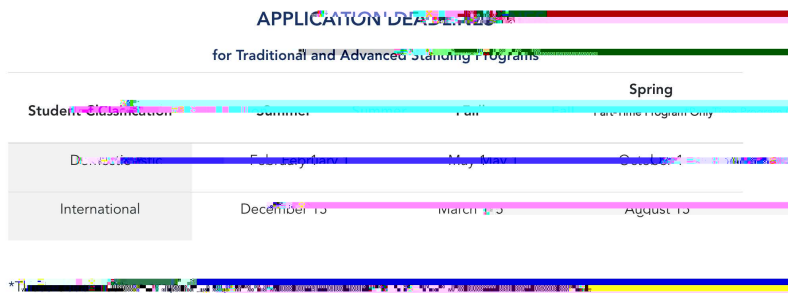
APPLICATION DEADLINES

for Traditional and Advanced Standing Programs

| Student Classification | Summer | Fall | Spring Part-Time Program Only |
|---|---|---|---|
| Domestic | February 1 | May 1 | October 1 |
| International | December 15 | March 15 | August 15 |

*T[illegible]